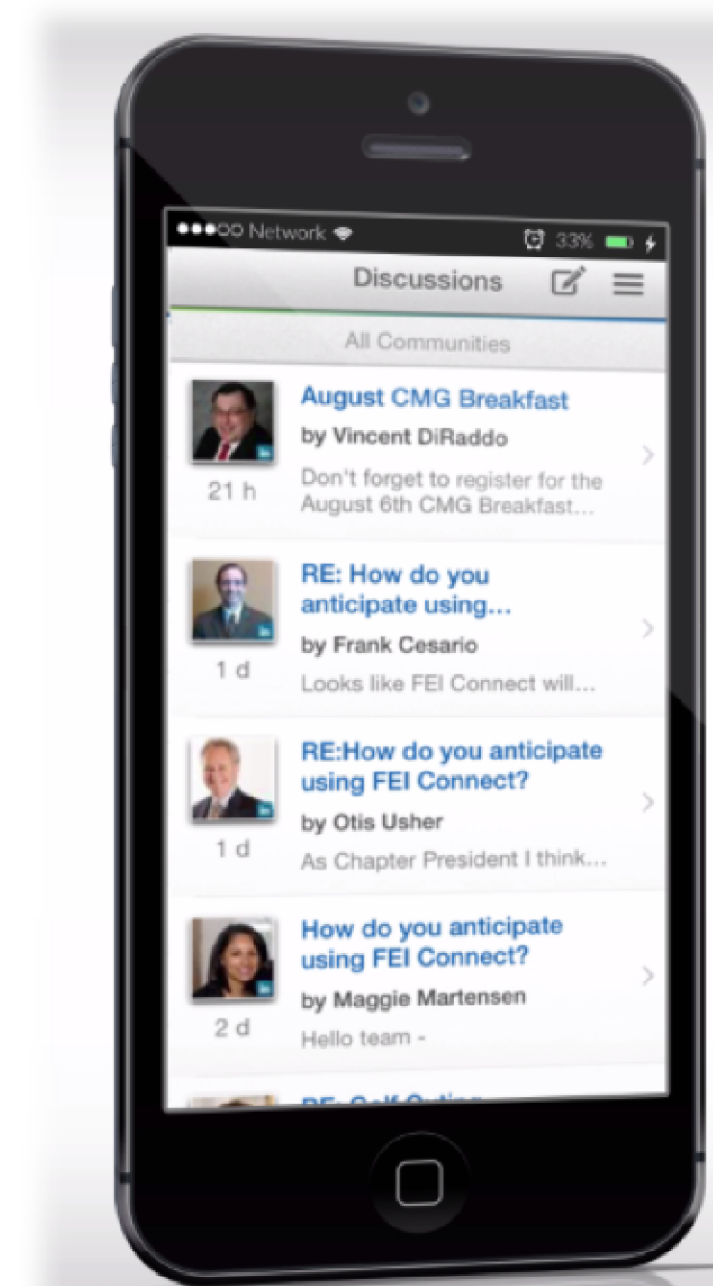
●●●○○ Network 33%

Discussions

All Communities

21 h
August CMG Breakfast
by Vincent DiRaddo
Don't forget to register for the August 6th CMG Breakfast...

1 d
RE: How do you anticipate using...
by Frank Cesario
Looks like FEI Connect will...

1 d
RE:How do you anticipate using FEI Connect?
by Otis Usher
As Chapter President I think...

2 d
How do you anticipate using FEI Connect?
by Maggie Martensen
Hello team -

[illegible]